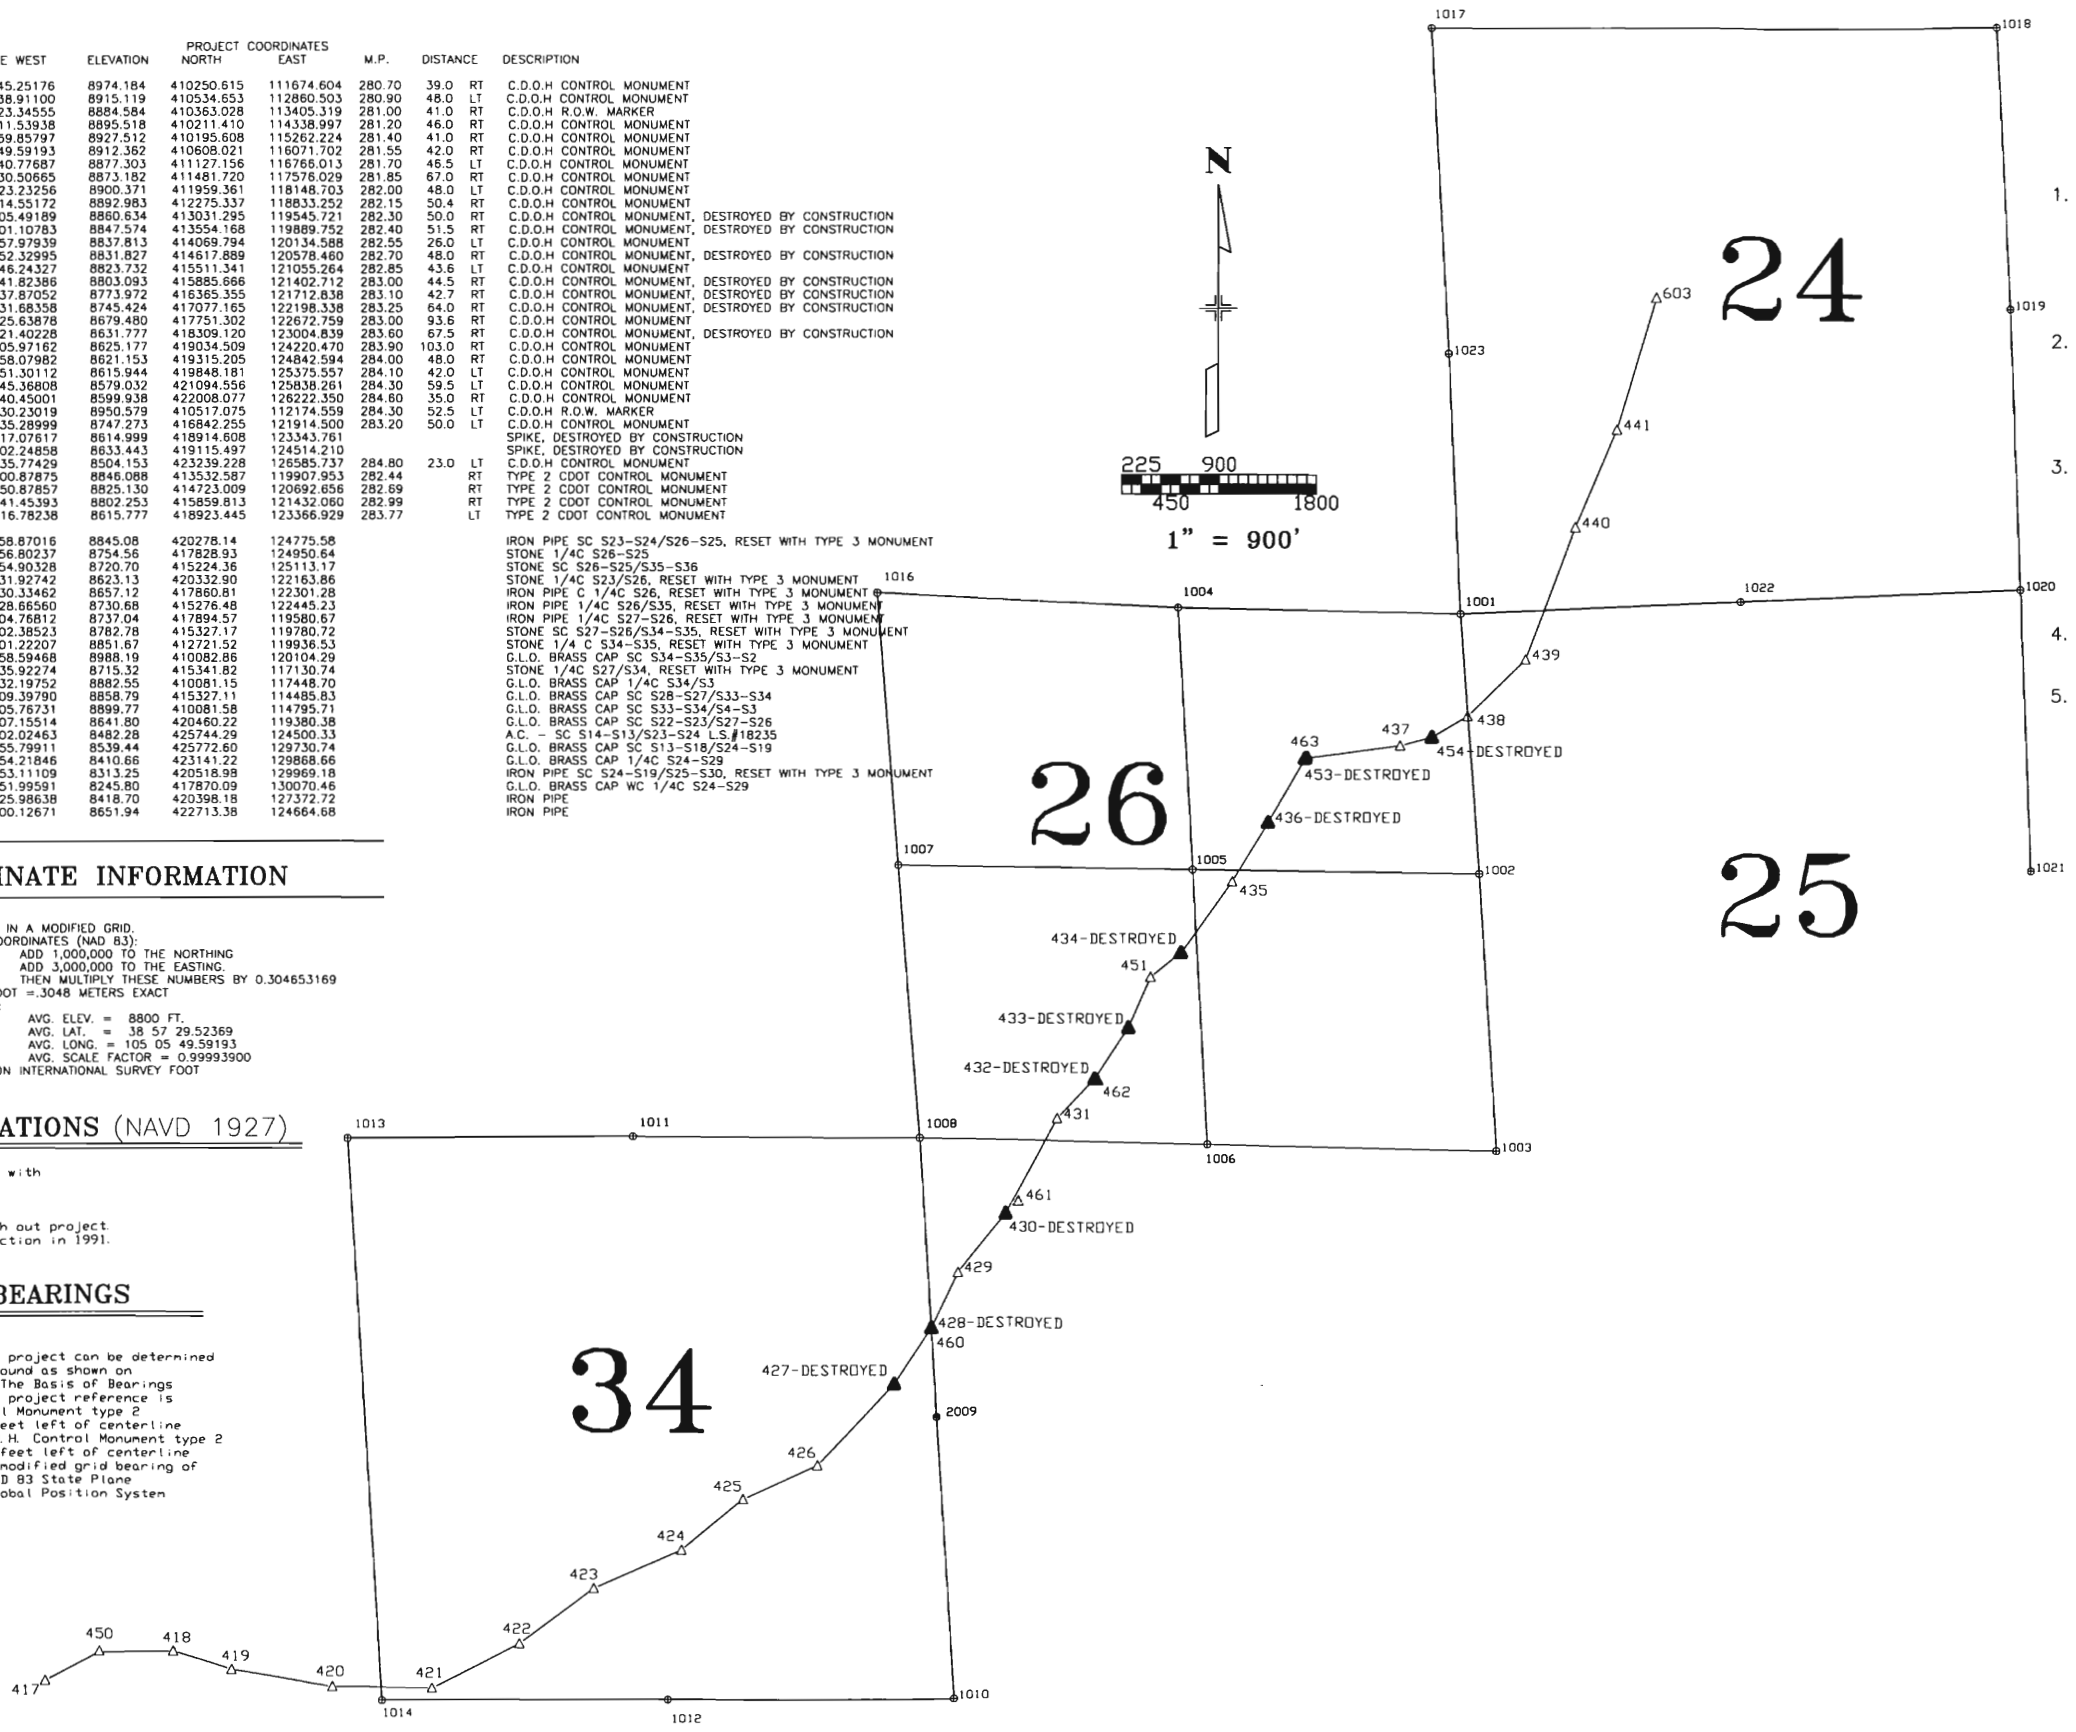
| E WEST | ELEVATION | PROJECT COORDINATES NORTH | EAST | M.P. | DISTANCE | | DESCRIPTION |
|---|---|---|---|---|---|---|---|
| 45.25176 | 8974.184 | 410250.615 | 111674.604 | 280.70 | 39.0 | RT | C.D.O.H CONTROL MONUMENT |
| 38.91100 | 8915.119 | 410534.653 | 112860.503 | 280.90 | 48.0 | LT | C.D.O.H CONTROL MONUMENT |
| 23.34555 | 8884.584 | 410363.028 | 113405.319 | 281.00 | 41.0 | RT | C.D.O.H R.O.W. MARKER |
| 11.53938 | 8895.518 | 410211.410 | 114338.997 | 281.20 | 46.0 | RT | C.D.O.H CONTROL MONUMENT |
| 59.85797 | 8927.512 | 410195.608 | 115262.224 | 281.40 | 41.0 | RT | C.D.O.H CONTROL MONUMENT |
| 49.59193 | 8912.362 | 410608.021 | 116071.702 | 281.55 | 42.0 | RT | C.D.O.H CONTROL MONUMENT |
| 40.77687 | 8877.303 | 411127.156 | 116766.013 | 281.70 | 46.5 | LT | C.D.O.H CONTROL MONUMENT |
| 30.50665 | 8873.182 | 411481.720 | 117576.029 | 281.85 | 67.0 | RT | C.D.O.H CONTROL MONUMENT |
| 23.23256 | 8900.371 | 411959.361 | 118148.703 | 282.00 | 48.0 | LT | C.D.O.H CONTROL MONUMENT |
| 14.55172 | 8892.983 | 412275.337 | 118833.252 | 282.15 | 50.4 | RT | C.D.O.H CONTROL MONUMENT |
| 05.49189 | 8860.634 | 413031.295 | 119545.721 | 282.30 | 50.0 | RT | C.D.O.H CONTROL MONUMENT, DESTROYED BY CONSTRUCTION |
| 01.10783 | 8847.574 | 413554.168 | 119889.752 | 282.40 | 51.5 | RT | C.D.O.H CONTROL MONUMENT, DESTROYED BY CONSTRUCTION |
| 57.97939 | 8837.813 | 414069.794 | 120134.588 | 282.55 | 26.0 | LT | C.D.O.H CONTROL MONUMENT |
| 52.32995 | 8831.827 | 414617.889 | 120578.460 | 282.70 | 48.0 | RT | C.D.O.H CONTROL MONUMENT, DESTROYED BY CONSTRUCTION |
| 46.24327 | 8823.732 | 415511.341 | 121055.264 | 282.85 | 43.6 | LT | C.D.O.H CONTROL MONUMENT |
| 41.82386 | 8803.093 | 415885.666 | 121402.712 | 283.00 | 44.5 | RT | C.D.O.H CONTROL MONUMENT, DESTROYED BY CONSTRUCTION |
| 37.87052 | 8773.972 | 416365.355 | 121712.838 | 283.10 | 42.7 | RT | C.D.O.H CONTROL MONUMENT, DESTROYED BY CONSTRUCTION |
| 31.68358 | 8745.424 | 417077.165 | 122198.338 | 283.25 | 64.0 | RT | C.D.O.H CONTROL MONUMENT, DESTROYED BY CONSTRUCTION |
| 25.63878 | 8679.480 | 417751.302 | 122672.759 | 283.00 | 93.6 | RT | C.D.O.H CONTROL MONUMENT |
| 21.40228 | 8631.777 | 418309.120 | 123004.839 | 283.60 | 67.5 | RT | C.D.O.H CONTROL MONUMENT, DESTROYED BY CONSTRUCTION |
| 05.97162 | 8625.177 | 419034.509 | 124220.470 | 283.90 | 103.0 | RT | C.D.O.H CONTROL MONUMENT |
| 58.07982 | 8621.153 | 419315.205 | 124842.594 | 284.00 | 48.0 | RT | C.D.O.H CONTROL MONUMENT |
| 51.30112 | 8615.944 | 419848.181 | 125375.557 | 284.10 | 42.0 | LT | C.D.O.H CONTROL MONUMENT |
| 45.36808 | 8579.032 | 421094.556 | 125838.261 | 284.30 | 59.5 | LT | C.D.O.H CONTROL MONUMENT |
| 40.45001 | 8599.938 | 422008.077 | 126222.350 | 284.60 | 35.0 | RT | C.D.O.H CONTROL MONUMENT |
| 30.23019 | 8950.579 | 410517.075 | 112174.559 | 284.30 | 52.5 | LT | C.D.O.H R.O.W. MARKER |
| 35.28999 | 8747.273 | 416842.255 | 121914.500 | 283.20 | 50.0 | LT | C.D.O.H CONTROL MONUMENT |
| 17.07617 | 8614.999 | 418914.608 | 123343.761 | | | | SPIKE, DESTROYED BY CONSTRUCTION |
| 02.24858 | 8633.443 | 419115.497 | 124514.210 | | | | SPIKE, DESTROYED BY CONSTRUCTION |
| 35.77429 | 8504.153 | 423239.228 | 126585.737 | 284.80 | 23.0 | LT | C.D.O.H CONTROL MONUMENT |
| 00.87875 | 8846.088 | 413532.587 | 119907.953 | 282.44 | | RT | TYPE 2 CDOT CONTROL MONUMENT |
| 50.87857 | 8825.130 | 414723.009 | 120692.656 | 282.69 | | RT | TYPE 2 CDOT CONTROL MONUMENT |
| 41.45393 | 8802.253 | 415859.813 | 121432.060 | 282.99 | | RT | TYPE 2 CDOT CONTROL MONUMENT |
| 16.78238 | 8615.777 | 418923.445 | 123366.929 | 283.77 | | LT | TYPE 2 CDOT CONTROL MONUMENT |
| 58.87016 | 8845.08 | 420278.14 | 124775.58 | | | | IRON PIPE SC S23-S24/S26-S25, RESET WITH TYPE 3 MONUMENT |
| 56.80237 | 8754.56 | 417828.93 | 124950.64 | | | | STONE 1/4C S26-S25 |
| 54.90328 | 8720.70 | 415224.36 | 125113.17 | | | | STONE SC S26-S25/S35-S36 |
| 31.92742 | 8623.13 | 420332.90 | 122163.86 | | | | STONE 1/4C S23/S26, RESET WITH TYPE 3 MONUMENT |
| 30.33462 | 8657.12 | 417860.81 | 122301.28 | | | | IRON PIPE C 1/4C S26, RESET WITH TYPE 3 MONUMENT |
| 28.66560 | 8730.68 | 415276.48 | 122445.23 | | | | IRON PIPE 1/4C S26/S35, RESET WITH TYPE 3 MONUMENT |
| 04.76812 | 8737.04 | 417894.57 | 119580.67 | | | | IRON PIPE 1/4C S27-S26, RESET WITH TYPE 3 MONUMENT |
| 02.38523 | 8782.78 | 415327.17 | 119780.72 | | | | STONE SC S27-S26/S34-S35, RESET WITH TYPE 3 MONUMENT |
| 01.22207 | 8851.67 | 412721.52 | 119936.53 | | | | STONE 1/4 C S34-S35, RESET WITH TYPE 3 MONUMENT |
| 58.59468 | 8988.19 | 410082.86 | 120104.29 | | | | G.L.O. BRASS CAP SC S34-S35/S3-S2 |
| 35.92274 | 8715.32 | 415341.82 | 117130.74 | | | | STONE 1/4C S27/S34, RESET WITH TYPE 3 MONUMENT |
| 32.19752 | 8882.55 | 410081.15 | 117448.70 | | | | G.L.O. BRASS CAP 1/4C S34/S3 |
| 09.39790 | 8858.79 | 415327.11 | 114485.83 | | | | G.L.O. BRASS CAP SC S28-S27/S33-S34 |
| 05.76731 | 8899.77 | 410081.58 | 114795.71 | | | | G.L.O. BRASS CAP SC S33-S34/S4-S3 |
| 07.15514 | 8641.80 | 420460.22 | 119380.38 | | | | G.L.O. BRASS CAP SC S22-S23/S27-S26 |
| 02.02463 | 8482.28 | 425744.29 | 124500.33 | | | | A.C. - SC S14-S13/S23-S24 L.S.#18235 |
| 55.79911 | 8539.44 | 425772.60 | 129730.74 | | | | G.L.O. BRASS CAP SC S13-S18/S24-S19 |
| 54.21846 | 8410.66 | 423141.22 | 129868.66 | | | | G.L.O. BRASS CAP 1/4C S24-S29 |
| 53.11109 | 8313.25 | 420518.98 | 129969.18 | | | | IRON PIPE SC S24-S19/S25-S30, RESET WITH TYPE 3 MONUMENT |
| 51.99591 | 8245.80 | 417870.09 | 130070.46 | | | | G.L.O. BRASS CAP WC 1/4C S24-S29 |
| 25.98638 | 8418.70 | 420398.18 | 127372.72 | | | | IRON PIPE |
| 00.12671 | 8651.94 | 422713.38 | 124664.68 | | | | IRON PIPE |

INATE INFORMATION

IN A MODIFIED GRID.
OORDINATES (NAD 83):
ADD 1,000,000 TO THE NORTHING
ADD 3,000,000 TO THE EASTING.
THEN MULTIPLY THESE NUMBERS BY 0.304653169
OOT =.3048 METERS EXACT
AVG. ELEV. = 8800 FT.
AVG. LAT. = 38 57 29.52369
AVG. LONG. = 105 05 49.59193
AVG. SCALE FACTOR = 0.99993900
ON INTERNATIONAL SURVEY FOOT

ATIONS (NAVD 1927)

with

h out project
ction in 1991.

BEARINGS

project can be determined
ound as shown on
The Basis of Bearings
project reference is
l Monument type 2
eet left of centerline
.H. Control Monument type 2
feet left of centerline
modified grid bearing of
D 83 State Plane
obal Position System

N

225 900
450 1800
1" = 900'

24
26
25
34

1017 1018 1019 1023 603 441 440 1020 1022 1001 1004 1016 439 438 437 454-DESTROYED 463 453-DESTROYED 436-DESTROYED 1007 1005 1002 1021 435 434-DESTROYED 451 433-DESTROYED 432-DESTROYED 462 431 1013 1011 1008 1006 1003 461 430-DESTROYED 429 428-DESTROYED 460 427-DESTROYED 2009 426 425 424 423 422 450 418 419 420 421 417 1014 1012 1010

1.
2.
3.
4.
5.